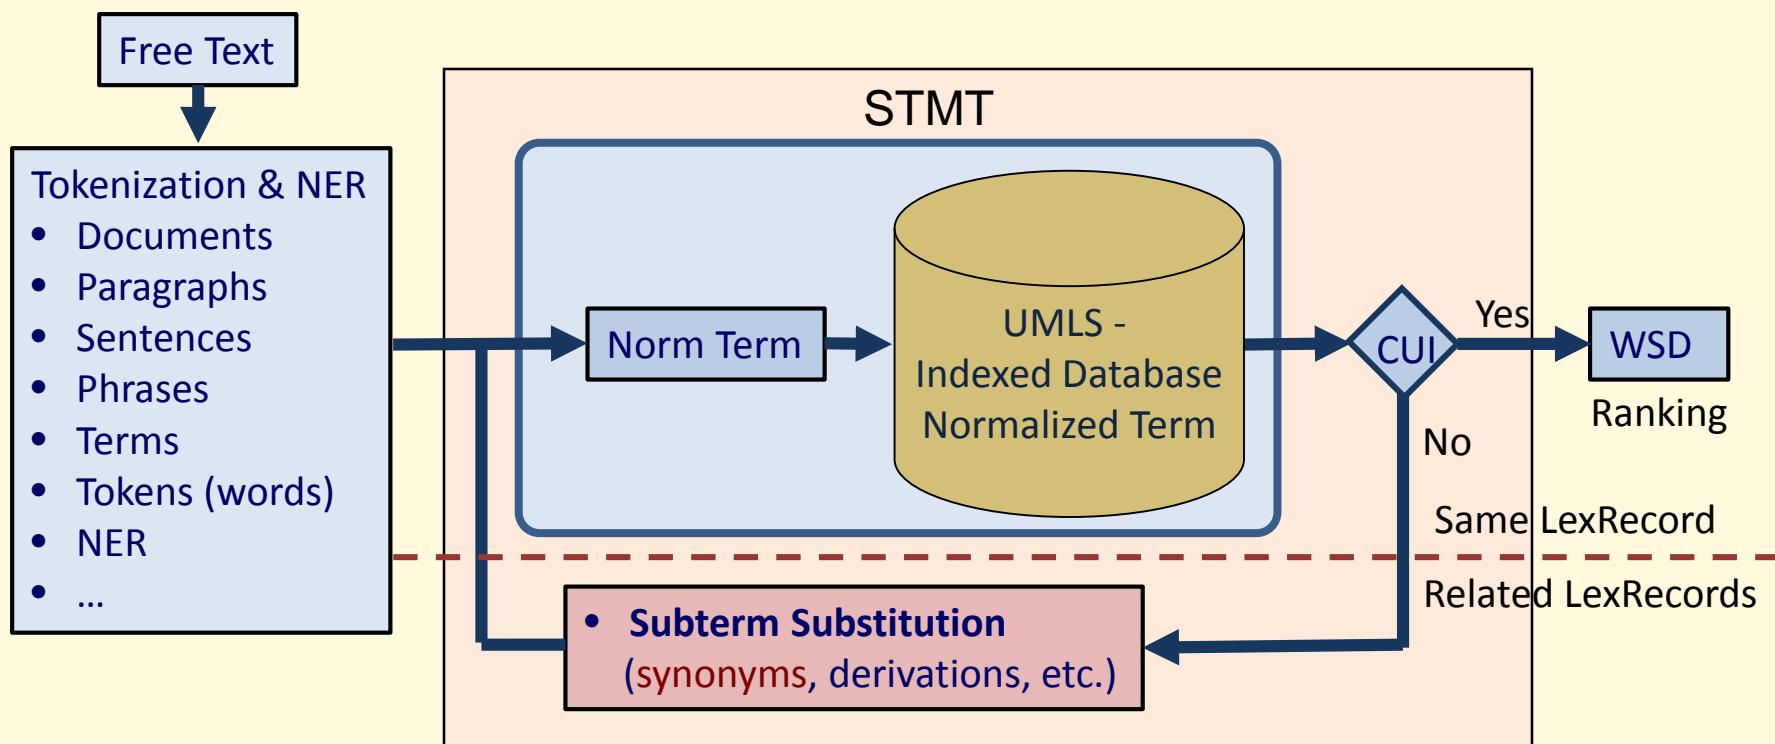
Free Text

Tokenization & NER
- Documents
- Paragraphs
- Sentences
- Phrases
- Terms
- Tokens (words)
- NER
- ...

STMT

Norm Term

UMLS - Indexed Database Normalized Term

CUI

Yes

WSD

Ranking

No

Same LexRecord

Related LexRecords

- Subterm Substitution (synonyms, derivations, etc.)